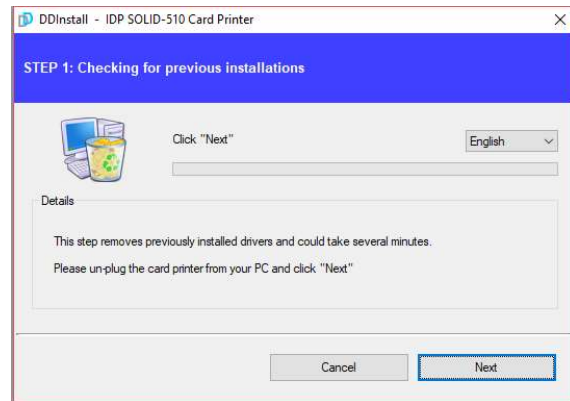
DDInstall - IDP SOLID-510 Card Printer

×

STEP 1: Checking for previous installations

Click "Next"

English

Details

This step removes previously installed drivers and could take several minutes.

Please un-plug the card printer from your PC and click "Next"

Cancel

Next